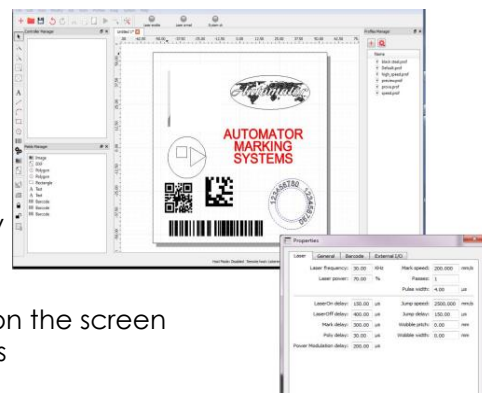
Controller Manager
Profiles Manager
Name
block steel.prof
Default.prof
high_speed.prof
precise.prof
prova.prof
speed.prof
Fields Manager
Image
Grid
Polygon
Polygon
Rectangle
Text
Text
Barcode
Barcode
Barcode
AUTOMATOR
MARKING
SYSTEMS
Properties
Laser
General
Barcode
External I/O
Laser frequency: 30.00 KHz
Laser power: 70.00 %
Mark speed: 200.000 mm/s
Passes: 1
Pulses width: 4.00 µs
LaserOn delay: 150.00 µs
LaserOff delay: 400.00 µs
Mark delay: 300.00 µs
Poly delay: 50.00 µs
Power Modulation delay: 100.00 µs
Jump speed: 2500.000 mm/s
Jump delay: 150.00 µs
Wobble pitch: 0.00 mm
Wobble width: 0.00 mm
on the screen
s
y